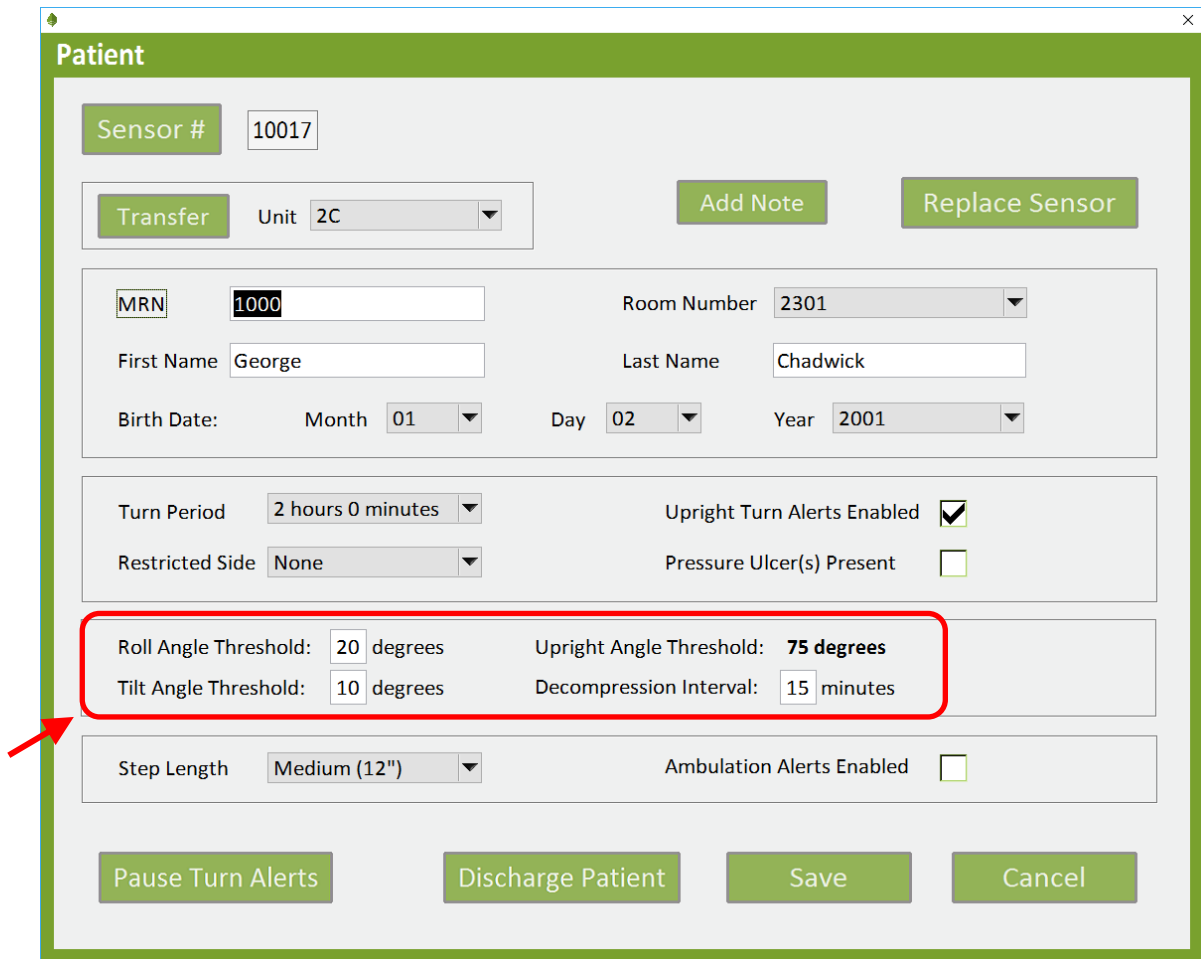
×

Patient

Sensor # 10017

Transfer Unit 2C

Add Note

Replace Sensor

MRN 1000

Room Number 2301

First Name George

Last Name Chadwick

Birth Date: Month 01 Day 02 Year 2001

Turn Period 2 hours 0 minutes

Upright Turn Alerts Enabled

Restricted Side None

Pressure Ulcer(s) Present

Roll Angle Threshold: 20 degrees

Upright Angle Threshold: **75 degrees**

Tilt Angle Threshold: 10 degrees

Decompression Interval: 15 minutes

Step Length Medium (12")

Ambulation Alerts Enabled

Pause Turn Alerts

Discharge Patient

Save

Cancel